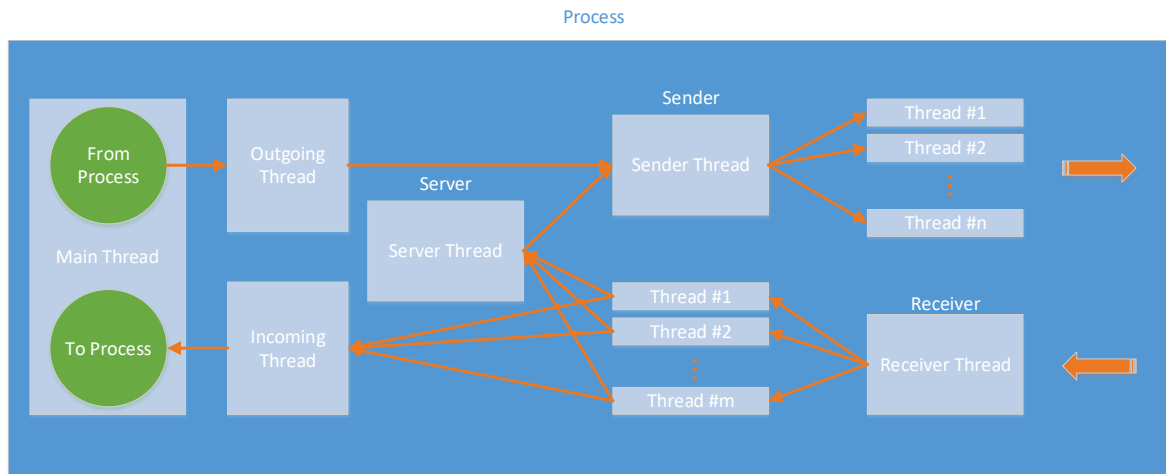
Process

From Process

Main Thread

To Process

Outgoing Thread

Incoming Thread

Server

Server Thread

Sender

Sender Thread

Thread #1

Thread #2

Thread #n

Thread #1

Thread #2

Thread #m

Receiver

Receiver Thread